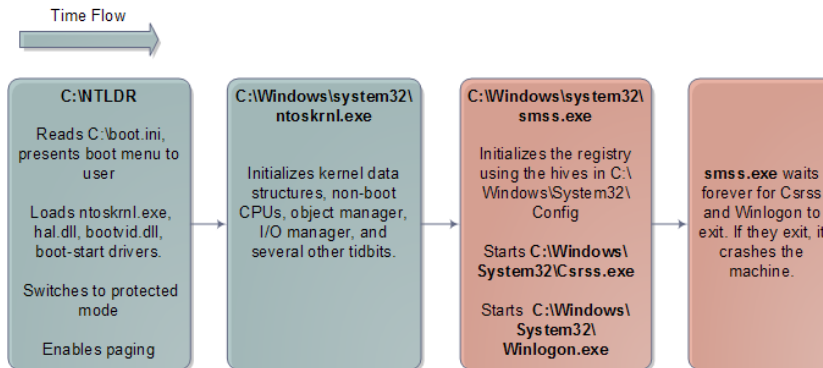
Time Flow

C:\NTLDR

Reads C:\boot.ini, presents boot menu to user

Loads ntoskrnl.exe, hal.dll, bootvid.dll, boot-start drivers.

Switches to protected mode

Enables paging

C:\Windows\system32\ntoskrnl.exe

Initializes kernel data structures, non-boot CPUs, object manager, I/O manager, and several other tidbits.

C:\Windows\system32\smss.exe

Initializes the registry using the hives in C:\Windows\System32\Config

Starts C:\Windows\System32\Csrss.exe

Starts C:\Windows\System32\Winlogon.exe

smss.exe waits forever for Csrss and Winlogon to exit. If they exit, it crashes the machine.